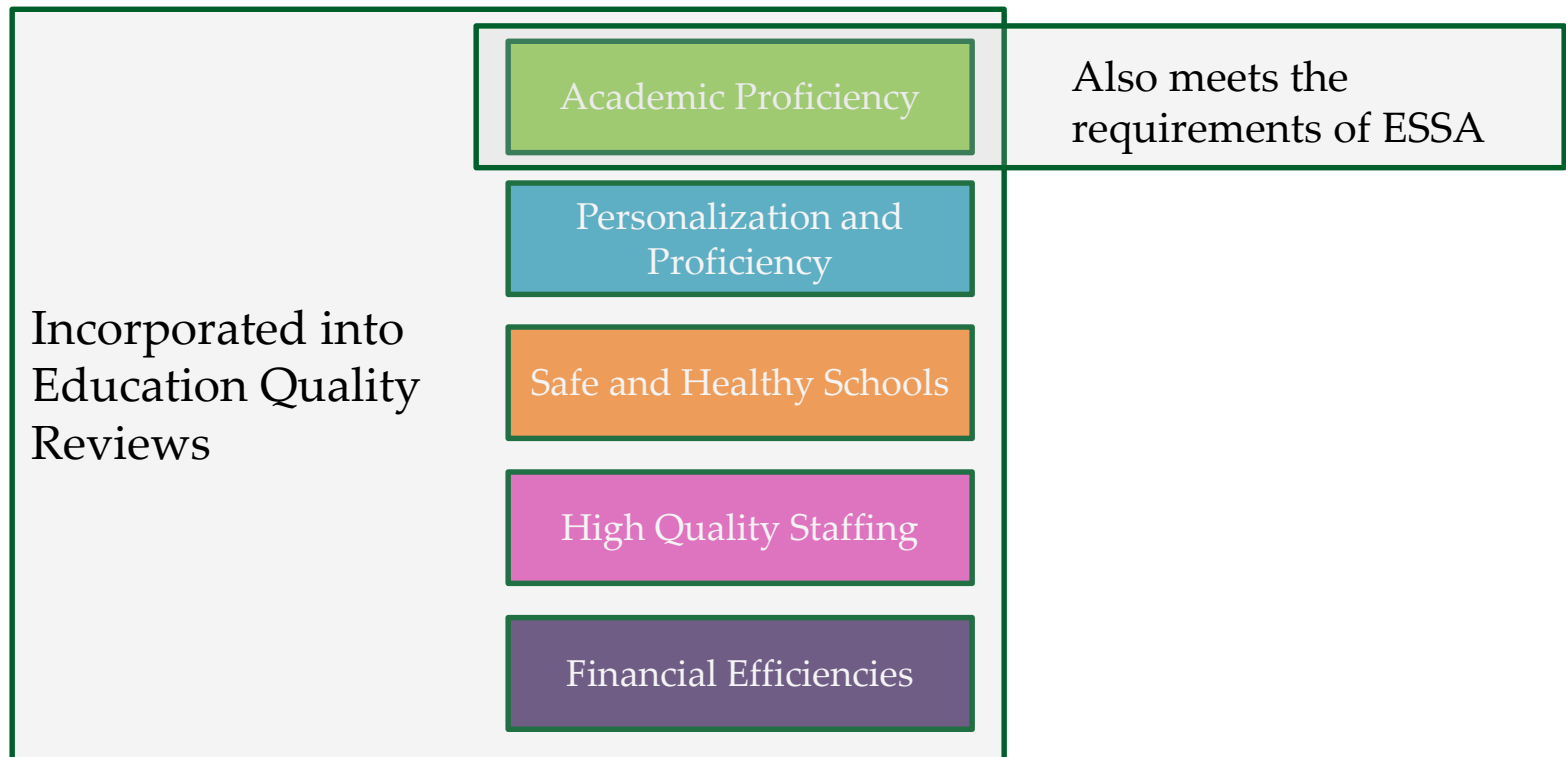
Academic Proficiency

Also meets the requirements of ESSA

Incorporated into Education Quality Reviews

Personalization and Proficiency

Safe and Healthy Schools

High Quality Staffing

Financial Efficiencies